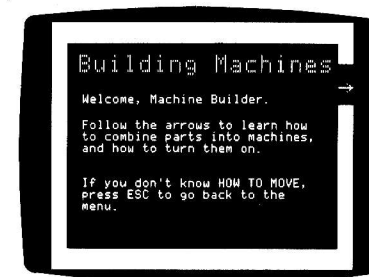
Building Machines

Welcome, Machine Builder.

Follow the arrows to learn how to combine parts into machines, and how to turn them on.

If you don't know HOW TO MOVE, press ESC to go back to the menu.

→